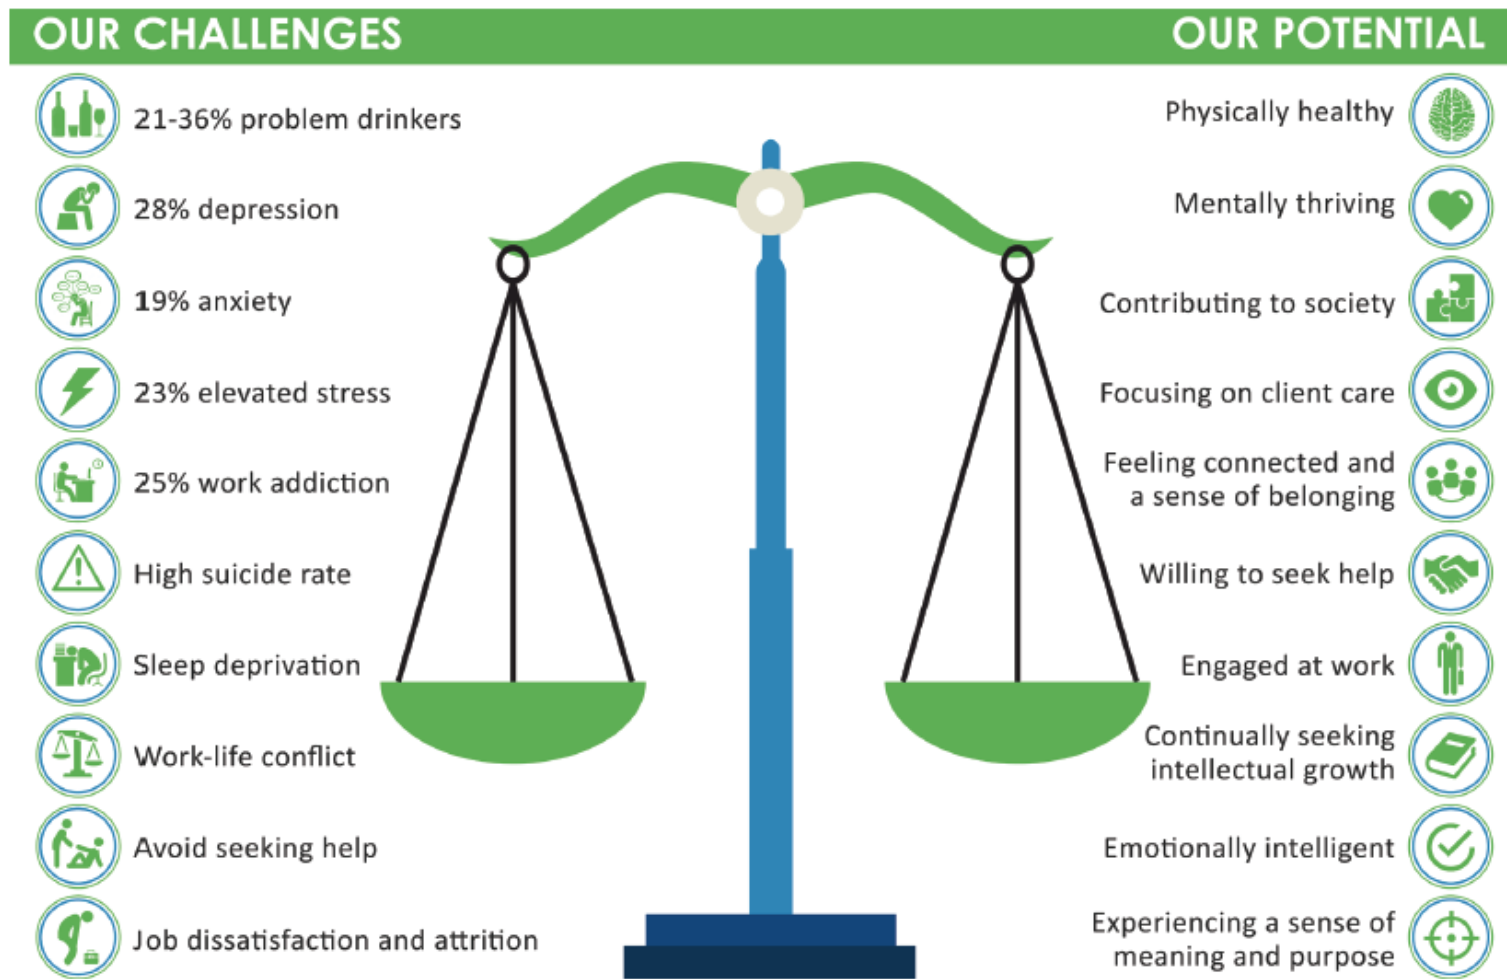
OUR CHALLENGES

OUR POTENTIAL

21-36% problem drinkers

28% depression

19% anxiety

23% elevated stress

25% work addiction

High suicide rate

Sleep deprivation

Work-life conflict

Avoid seeking help

Job dissatisfaction and attrition

Physically healthy

Mentally thriving

Contributing to society

Focusing on client care

Feeling connected and a sense of belonging

Willing to seek help

Engaged at work

Continually seeking intellectual growth

Emotionally intelligent

Experiencing a sense of meaning and purpose